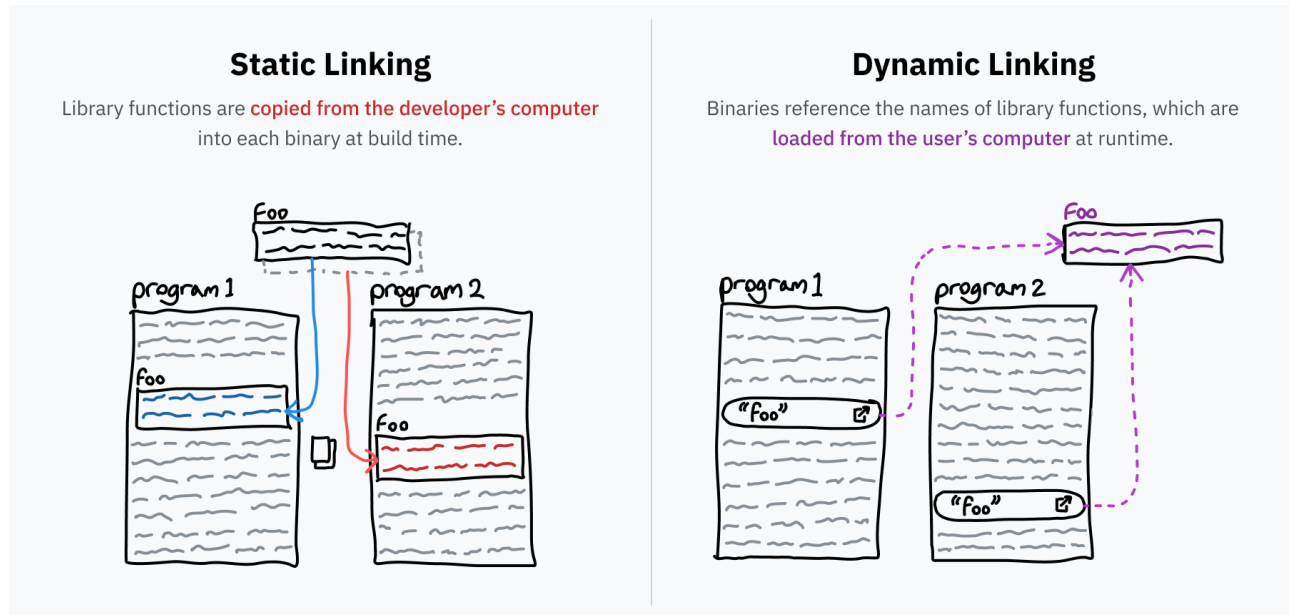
Static Linking

Library functions are copied from the developer's computer into each binary at build time.

Foo

program 1

foo

program 2

Foo

Dynamic Linking

Binaries reference the names of library functions, which are loaded from the user's computer at runtime.

Foo

program 1

"foo"

program 2

"foo"